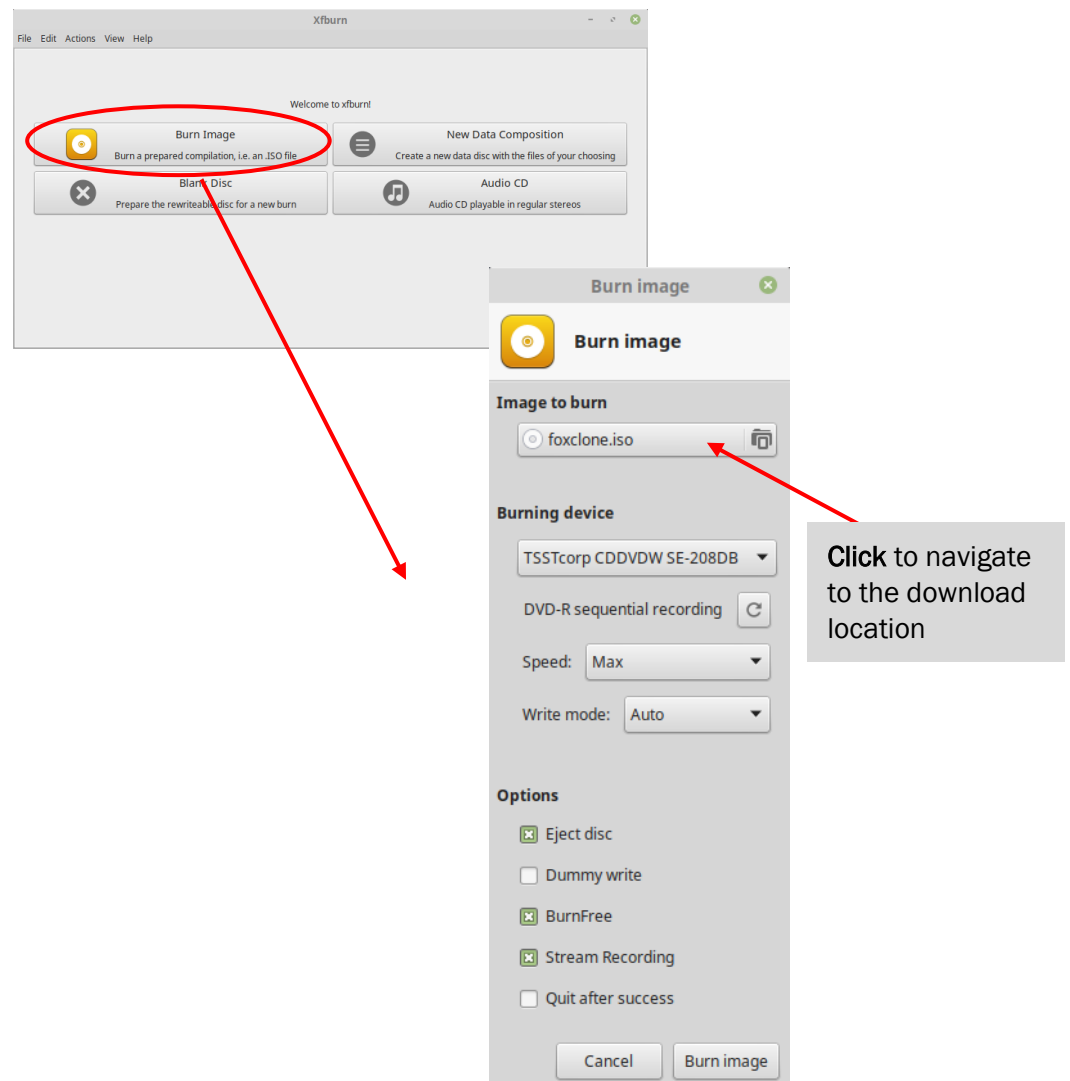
Xfburn

File Edit Actions View Help

Welcome to xfburn!

Burn Image
Burn a prepared compilation, i.e. an .ISO file

New Data Composition
Create a new data disc with the files of your choosing

Blank Disc
Prepare the rewriteable disc for a new burn

Audio CD
Audio CD playable in regular stereos

Burn image

Burn image

Image to burn

foxclone.iso

Burning device

TSSTcorp CDDVDW SE-208DB

DVD-R sequential recording

Speed: Max

Write mode: Auto

Options

Eject disc

Dummy write

BurnFree

Stream Recording

Quit after success

Cancel

Burn image

Click to navigate to the download location